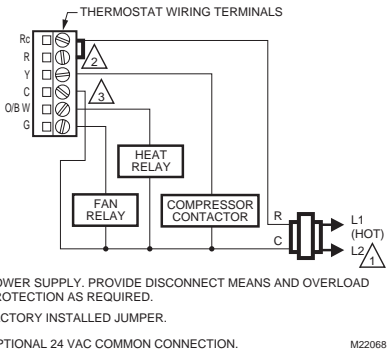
THERMOSTAT WIRING TERMINALS

Rc
R
Y
C
O/B W
G

2

3

HEAT RELAY

FAN RELAY

COMPRESSOR CONTACTOR

R

C

L1 (HOT)

L2

1

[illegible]OWER SUPPLY. PROVIDE DISCONNECT MEANS AND OVERLOAD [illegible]ROTECTION AS REQUIRED.

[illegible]CTORY INSTALLED JUMPER.

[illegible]PTIONAL 24 VAC COMMON CONNECTION.

M22068